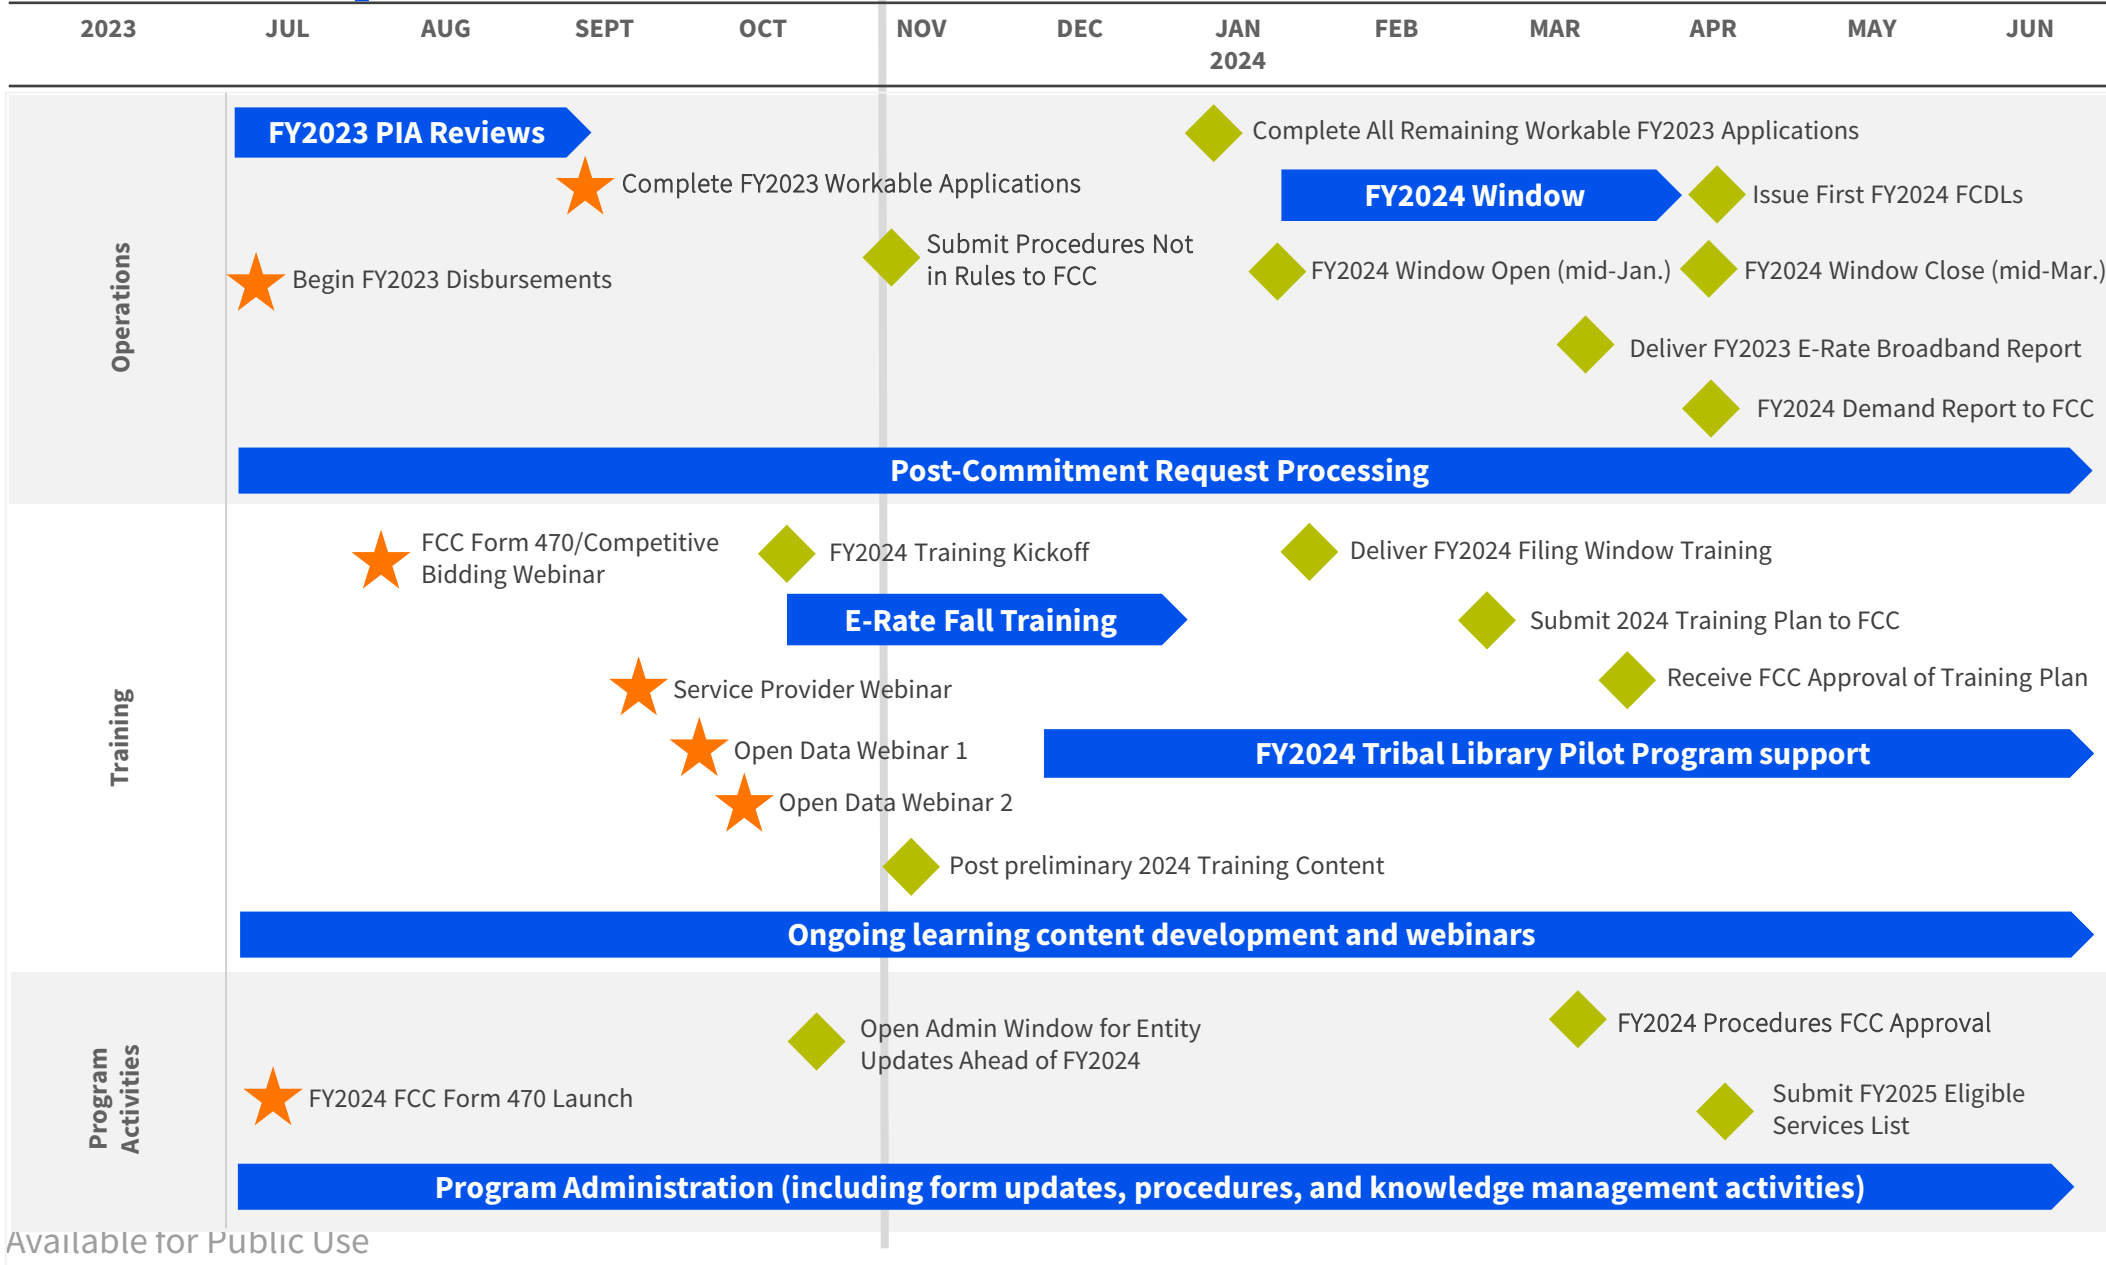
2023 JUL AUG SEPT OCT NOV DEC JAN 2024 FEB MAR APR MAY JUN

Operations

FY2023 PIA Reviews

Complete All Remaining Workable FY2023 Applications

Complete FY2023 Workable Applications

FY2024 Window

Issue First FY2024 FCDLs

Submit Procedures Not in Rules to FCC

Begin FY2023 Disbursements

FY2024 Window Open (mid-Jan.)

FY2024 Window Close (mid-Mar.)

Deliver FY2023 E-Rate Broadband Report

FY2024 Demand Report to FCC

Post-Commitment Request Processing

Training

FCC Form 470/Competitive Bidding Webinar

FY2024 Training Kickoff

Deliver FY2024 Filing Window Training

E-Rate Fall Training

Submit 2024 Training Plan to FCC

Receive FCC Approval of Training Plan

Service Provider Webinar

Open Data Webinar 1

FY2024 Tribal Library Pilot Program support

Open Data Webinar 2

Post preliminary 2024 Training Content

Ongoing learning content development and webinars

Program Activities

Open Admin Window for Entity Updates Ahead of FY2024

FY2024 Procedures FCC Approval

FY2024 FCC Form 470 Launch

Submit FY2025 Eligible Services List

Program Administration (including form updates, procedures, and knowledge management activities)

Available for Public Use